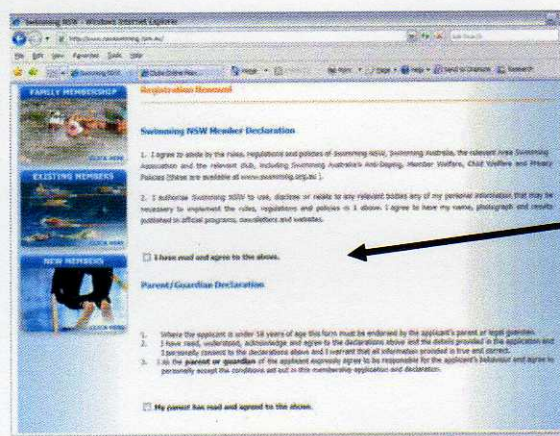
Swimming NSW - Windows Internet Explorer

http://www.nswswimming.com.au/

File Edit View Favorites Tools Help

Swimming NSW

Club Online Reg

FAMILY MEMBERSHIP

CLICK HERE

EXISTING MEMBERS

CLICK HERE

NEW MEMBERS

CLICK HERE

Registration Renewal

Swimming NSW Member Declaration

1. I agree to abide by the rules, regulations and policies of Swimming NSW, Swimming Australia, the relevant Area Swimming Association and the relevant club, including Swimming Australia's Anti-Doping, Member Welfare, Child Welfare and Privacy Policies (these are available at www.swimming.org.au).

2. I authorise Swimming NSW to use, disclose or relate to any relevant bodies any of my personal information that may be necessary to implement the rules, regulations and policies in 1 above. I agree to have my name, photograph and results published in official programs, newsletters and websites.

I have read and agree to the above.

Parent/Guardian Declaration

1. Where the applicant is under 18 years of age this form must be endorsed by the applicant's parent or legal guardian.
2. I have read, understood, acknowledge and agree to the declarations above and the details provided in the application and I personally consent to the declarations above and I warrant that all information provided is true and correct.
3. I as the parent or guardian of the applicant expressly agree to be responsible for the applicant's behaviour and agree to personally accept the conditions set out in this membership application and declaration.

My parent has read and agreed to the above.